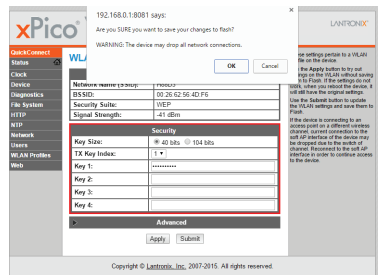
xPico

LANTRONIX

192.168.0.1:8081 says:

Are you SURE you want to save your changes to flash?

WARNING: The device may drop all network connections.

OK

Cancel

QuickConnect
Status
Clock
Device
Diagnostics
File System
HTTP
NTP
Network
Users
WLAN Profiles
Web

WLA

| Network Name (SSID): | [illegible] |
|---|---|
| BSSID: | 00:26:62:56:4D:F6 |
| Security Suite: | WEP |
| Signal Strength: | -41 dBm |

Security

Key Size: 40 bits 104 bits
TX Key Index: 1
Key 1: ••••••••••
Key 2:
Key 3:
Key 4:

Advanced

Apply Submit

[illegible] settings pertain to a WLAN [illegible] file on the device.

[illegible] the Apply button to try out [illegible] settings on the WLAN without saving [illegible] to Flash. If the settings do not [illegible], when you reboot the device, it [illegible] still have the original settings.

Use the Submit button to update the WLAN settings and save them to Flash.

If the device is connecting to an access point on a different wireless channel, current connection to the soft AP interface of the device may be dropped due to the switch of channel. Reconnect to the soft AP interface in order to continue access to the device.

Copyright © Lantronix, Inc. 2007-2015. All rights reserved.